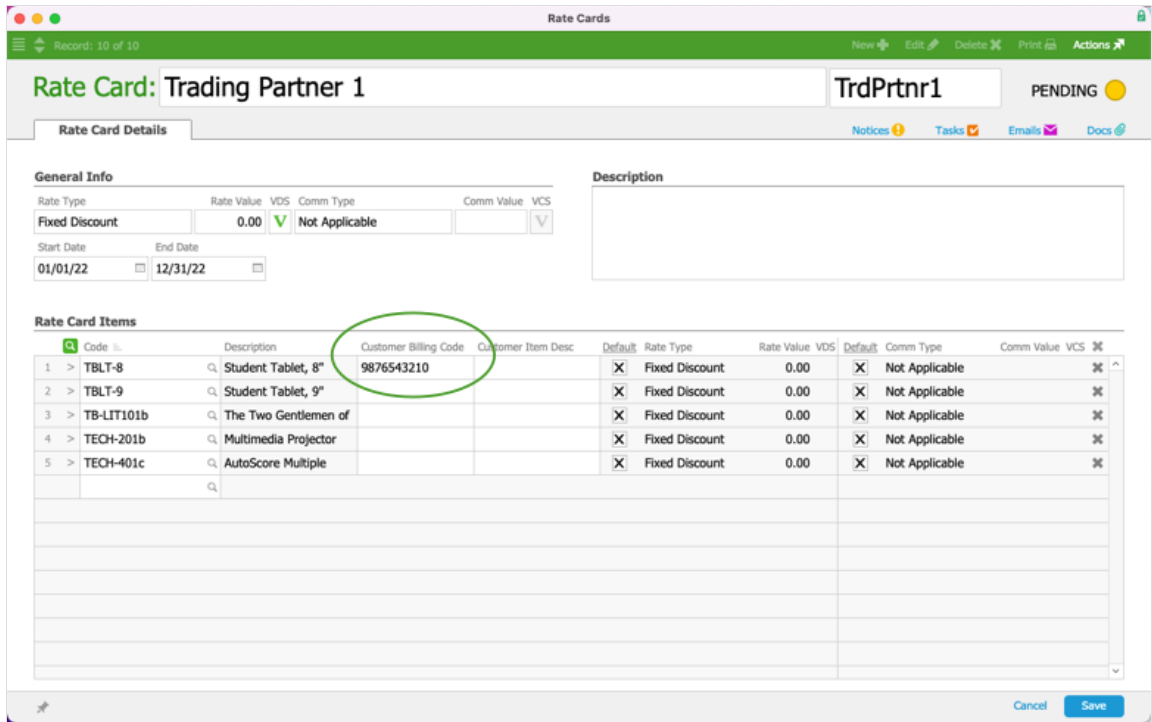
Rate Cards

Record: 10 of 10

New Edit Delete Print Actions

Rate Card: Trading Partner 1

TrdPrtnr1

PENDING

Rate Card Details

Notices Tasks Emails Docs

General Info

| Rate Type | Rate Value | VDS | Comm Type | Comm Value | VCS |
|---|---|---|---|---|---|
| Fixed Discount | 0.00 | V | Not Applicable | | V |

Start Date
01/01/22

End Date
12/31/22

Description

Rate Card Items

| | | Code | Description | Customer Billing Code | Customer Item Desc | Default | Rate Type | Rate Value | VDS | Default | Comm Type | Comm Value | VCS |
|---|---|---|---|---|---|---|---|---|---|---|---|---|---|
| 1 | > | TBLT-8 | Student Tablet, 8" | 9876543210 | | X | Fixed Discount | 0.00 | | X | Not Applicable | | |
| 2 | > | TBLT-9 | Student Tablet, 9" | | | X | Fixed Discount | 0.00 | | X | Not Applicable | | |
| 3 | > | TB-LIT101b | The Two Gentlemen of | | | X | Fixed Discount | 0.00 | | X | Not Applicable | | |
| 4 | > | TECH-201b | Multimedia Projector | | | X | Fixed Discount | 0.00 | | X | Not Applicable | | |
| 5 | > | TECH-401c | AutoScore Multiple | | | X | Fixed Discount | 0.00 | | X | Not Applicable | | |

Cancel Save